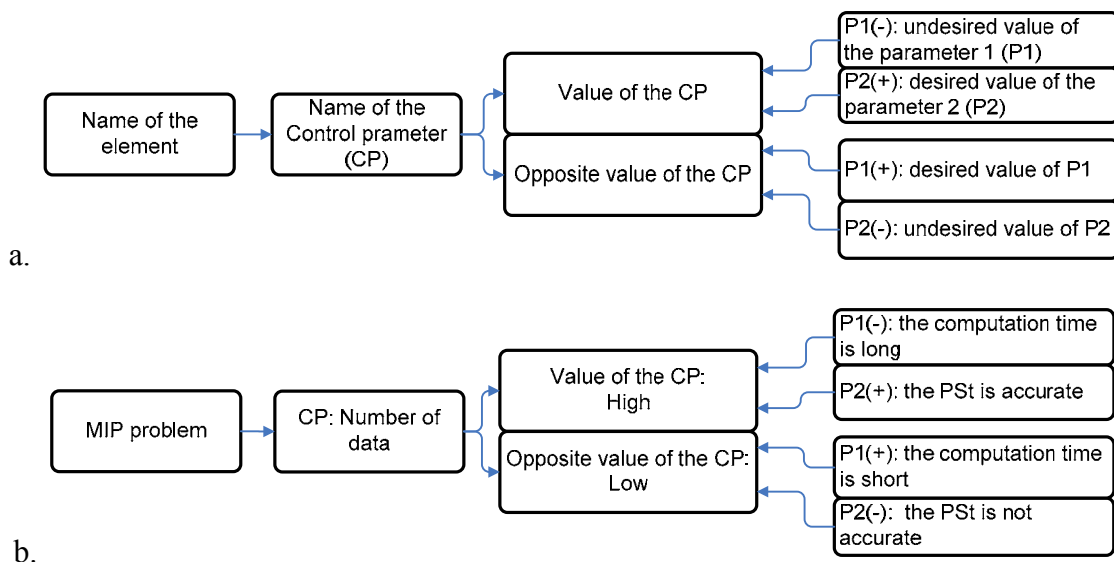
Name of the element

Name of the Control prameter (CP)

Value of the CP

Opposite value of the CP

P1(-): undesired value of the parameter 1 (P1)

P2(+): desired value of the parameter 2 (P2)

P1(+): desired value of P1

P2(-): undesired value of P2

a.

MIP problem

CP: Number of data

Value of the CP: High

Opposite value of the CP: Low

P1(-): the computation time is long

P2(+): the PSt is accurate

P1(+): the computation time is short

P2(-): the PSt is not accurate

b.